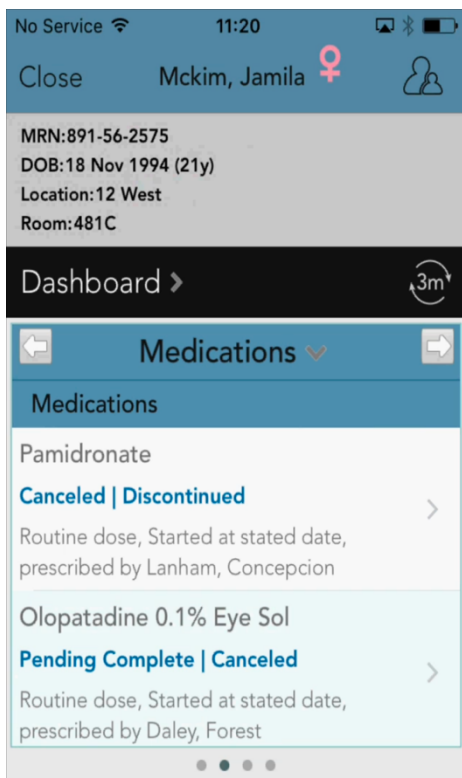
No Service 11:20

Close Mckim, Jamila ♀

MRN:891-56-2575
DOB:18 Nov 1994 (21y)
Location:12 West
Room:481C

Dashboard › 3m

Medications

Medications

Pamidronate
Canceled | Discontinued
Routine dose, Started at stated date, prescribed by Lanham, Concepcion

Olopatadine 0.1% Eye Sol
Pending Complete | Canceled
Routine dose, Started at stated date, prescribed by Daley, Forest